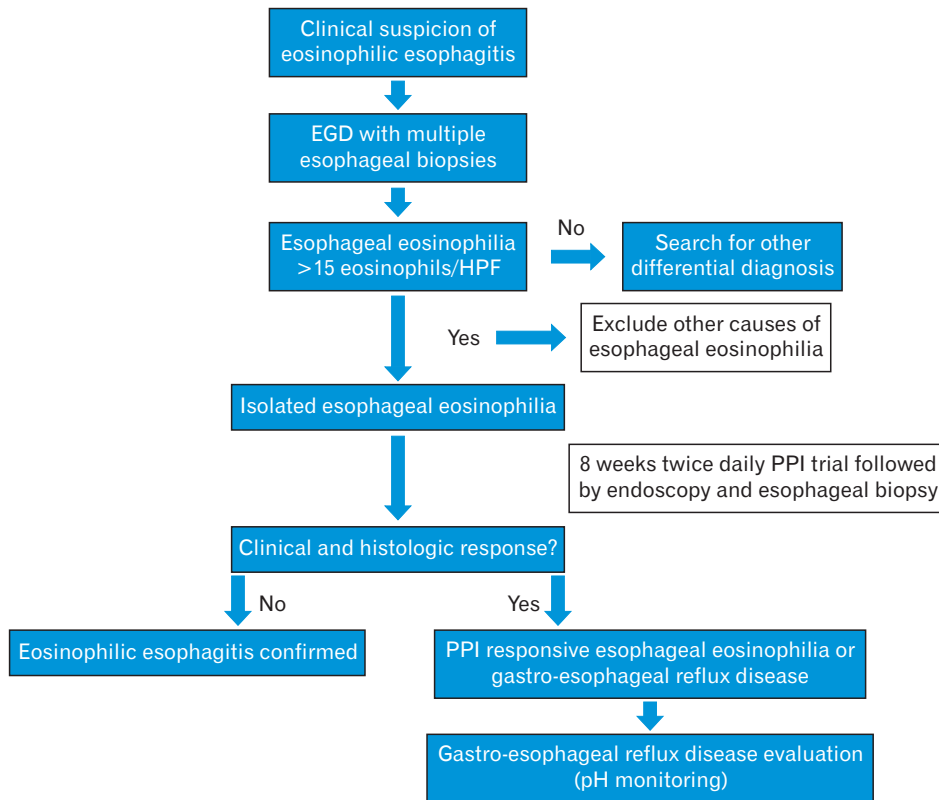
Clinical suspicion of eosinophilic esophagitis

EGD with multiple esophageal biopsies

Esophageal eosinophilia >15 eosinophils/HPF

No

Search for other differential diagnosis

Yes

Exclude other causes of esophageal eosinophilia

Isolated esophageal eosinophilia

8 weeks twice daily PPI trial followed by endoscopy and esophageal biopsy

Clinical and histologic response?

No

Yes

Eosinophilic esophagitis confirmed

PPI responsive esophageal eosinophilia or gastro-esophageal reflux disease

Gastro-esophageal reflux disease evaluation (pH monitoring)